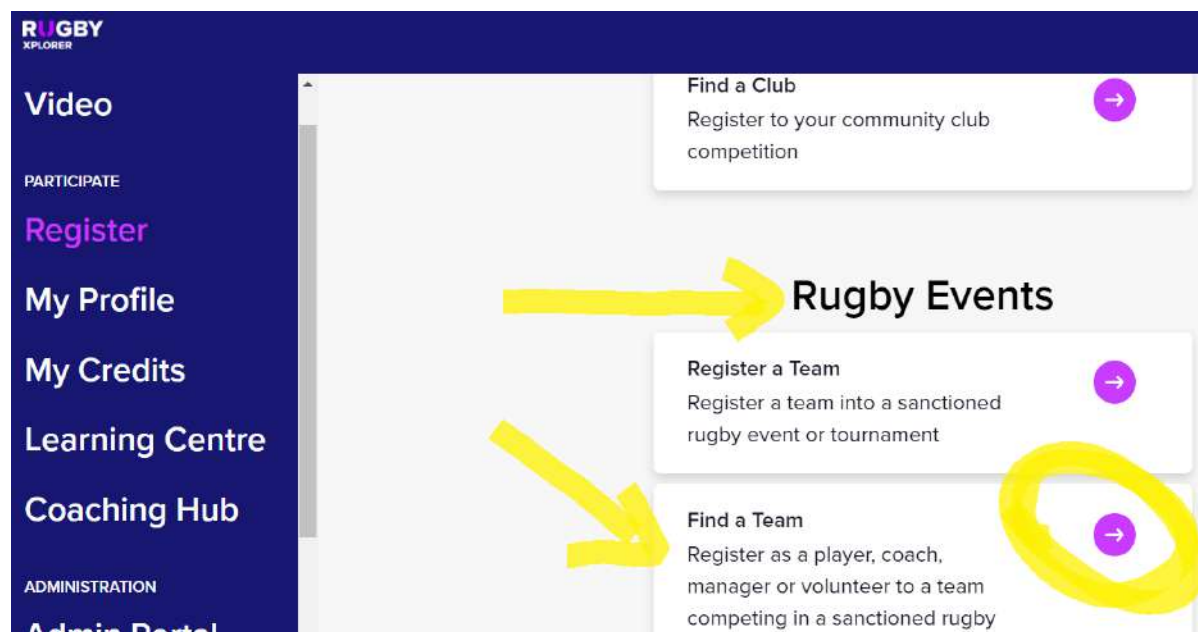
RUGBY XPLORER

Video

PARTICIPATE

Register

My Profile

My Credits

Learning Centre

Coaching Hub

ADMINISTRATION

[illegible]

Find a Club
Register to your community club competition

Rugby Events

Register a Team
Register a team into a sanctioned rugby event or tournament

Find a Team
Register as a player, coach, manager or volunteer to a team competing in a sanctioned rugby